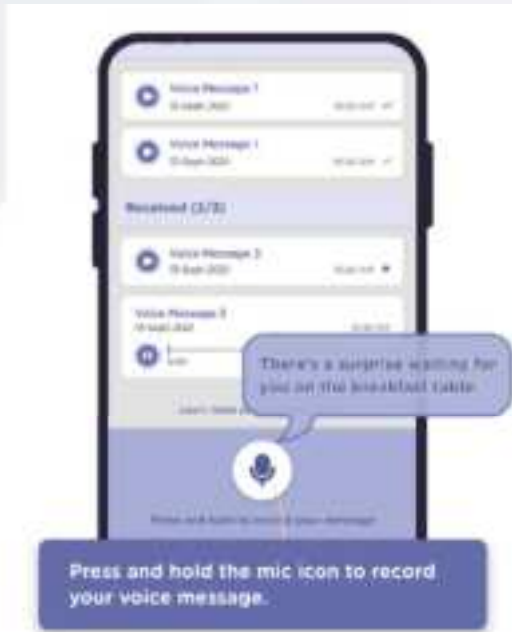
Voice Message 1
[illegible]

Voice Message 1
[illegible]

Received (3/3)

Voice Message 3
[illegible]

Voice Message 3
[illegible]

There's a surprise waiting for you on the breakfast table

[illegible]

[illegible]

Press and hold the mic icon to record your voice message.